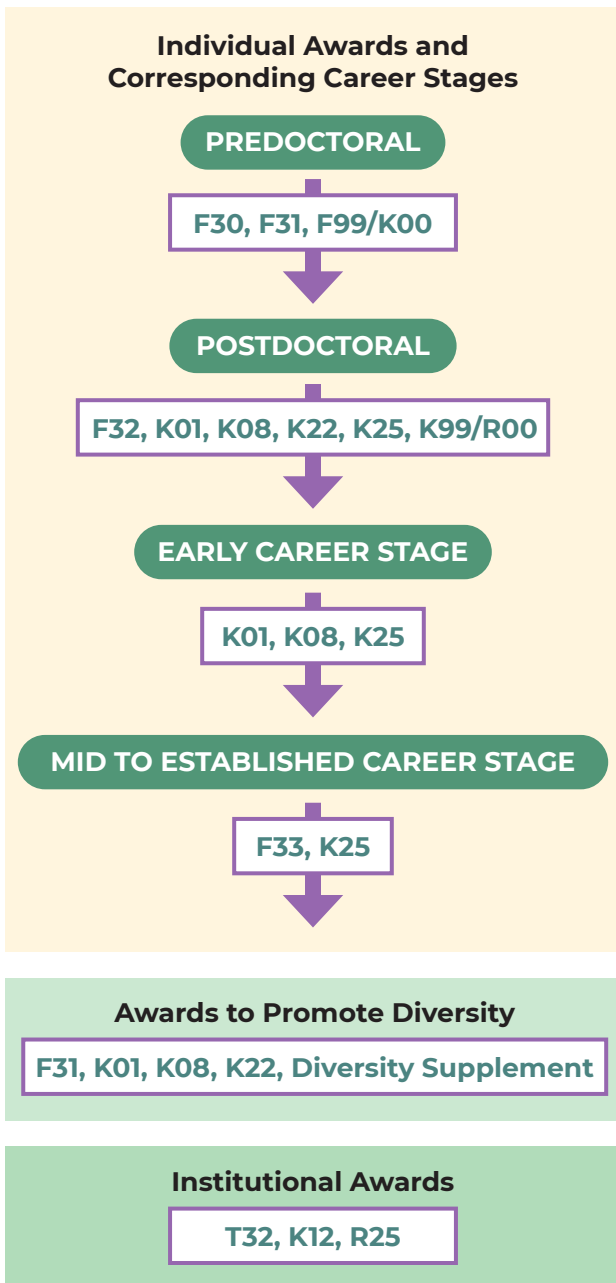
Individual Awards and Corresponding Career Stages

PREDOCTORAL

F30, F31, F99/K00

POSTDOCTORAL

F32, K01, K08, K22, K25, K99/R00

EARLY CAREER STAGE

K01, K08, K25

MID TO ESTABLISHED CAREER STAGE

F33, K25

Awards to Promote Diversity

F31, K01, K08, K22, Diversity Supplement

Institutional Awards

T32, K12, R25